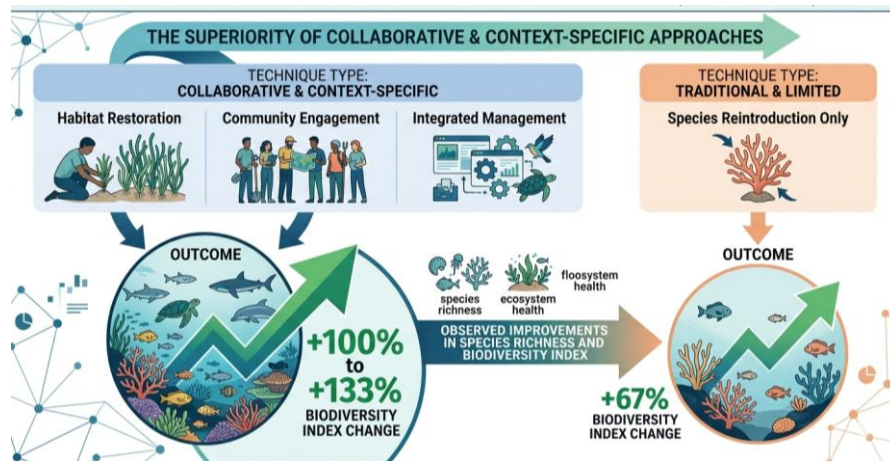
THE SUPERIORITY OF COLLABORATIVE & CONTEXT-SPECIFIC APPROACHES

TECHNIQUE TYPE:
COLLABORATIVE & CONTEXT-SPECIFIC

Habitat Restoration

Community Engagement

Integrated Management

TECHNIQUE TYPE:
TRADITIONAL & LIMITED

Species Reintroduction Only

OUTCOME

+100%
to
+133%
BIODIVERSITY INDEX CHANGE

species richness

ecosystem health

floosystem health

OBSERVED IMPROVEMENTS IN SPECIES RICHNESS AND BIODIVERSITY INDEX

OUTCOME

+67%
BIODIVERSITY INDEX CHANGE